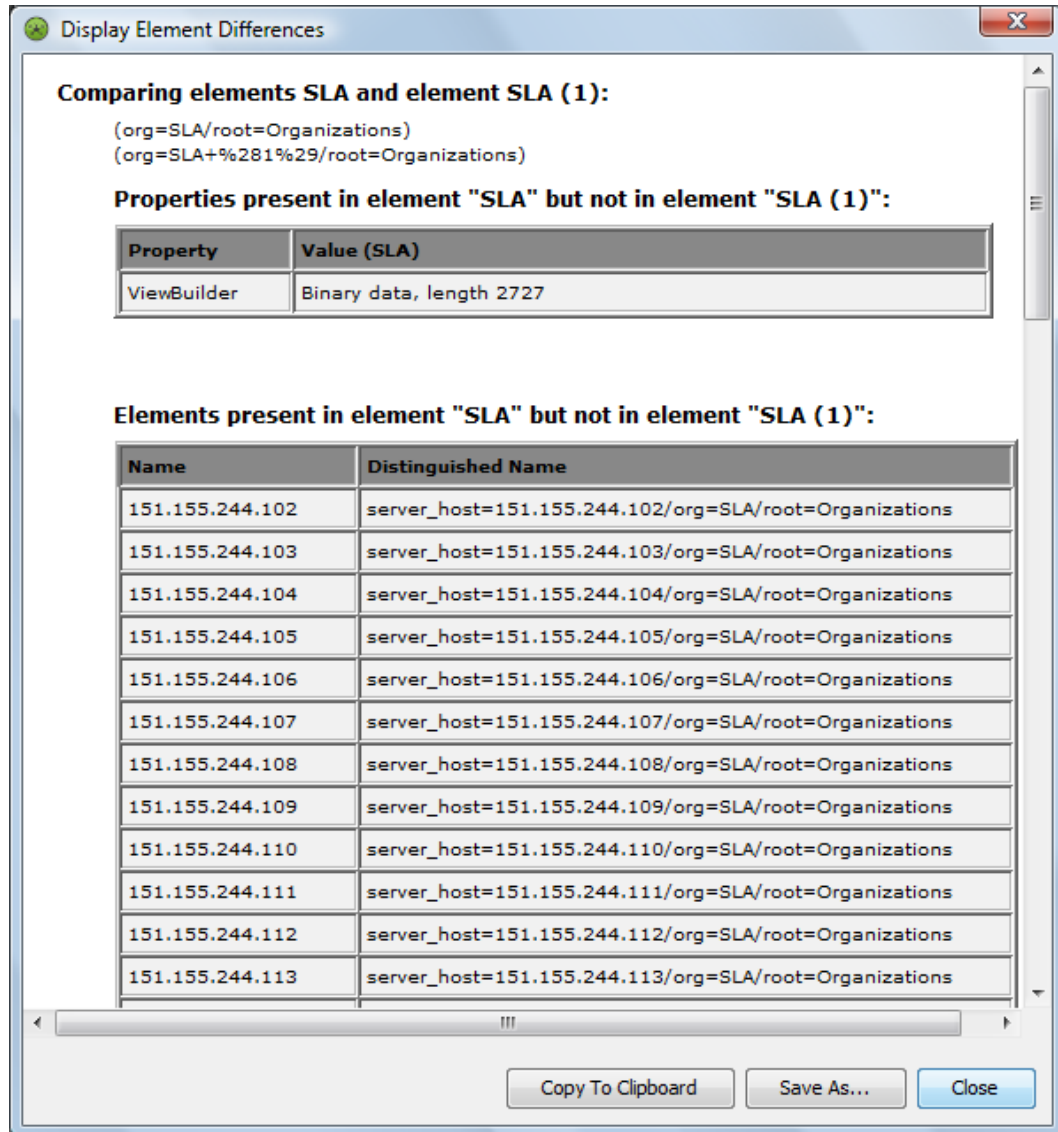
Display Element Differences

**Comparing elements SLA and element SLA (1):**

(org=SLA/root=Organizations)
(org=SLA+%281%29/root=Organizations)

**Properties present in element "SLA" but not in element "SLA (1)":**

| Property | Value (SLA) |
|---|---|
| ViewBuilder | Binary data, length 2727 |

**Elements present in element "SLA" but not in element "SLA (1)":**

| Name | Distinguished Name |
|---|---|
| 151.155.244.102 | server_host=151.155.244.102/org=SLA/root=Organizations |
| 151.155.244.103 | server_host=151.155.244.103/org=SLA/root=Organizations |
| 151.155.244.104 | server_host=151.155.244.104/org=SLA/root=Organizations |
| 151.155.244.105 | server_host=151.155.244.105/org=SLA/root=Organizations |
| 151.155.244.106 | server_host=151.155.244.106/org=SLA/root=Organizations |
| 151.155.244.107 | server_host=151.155.244.107/org=SLA/root=Organizations |
| 151.155.244.108 | server_host=151.155.244.108/org=SLA/root=Organizations |
| 151.155.244.109 | server_host=151.155.244.109/org=SLA/root=Organizations |
| 151.155.244.110 | server_host=151.155.244.110/org=SLA/root=Organizations |
| 151.155.244.111 | server_host=151.155.244.111/org=SLA/root=Organizations |
| 151.155.244.112 | server_host=151.155.244.112/org=SLA/root=Organizations |
| 151.155.244.113 | server_host=151.155.244.113/org=SLA/root=Organizations |

Copy To Clipboard  Save As...  Close